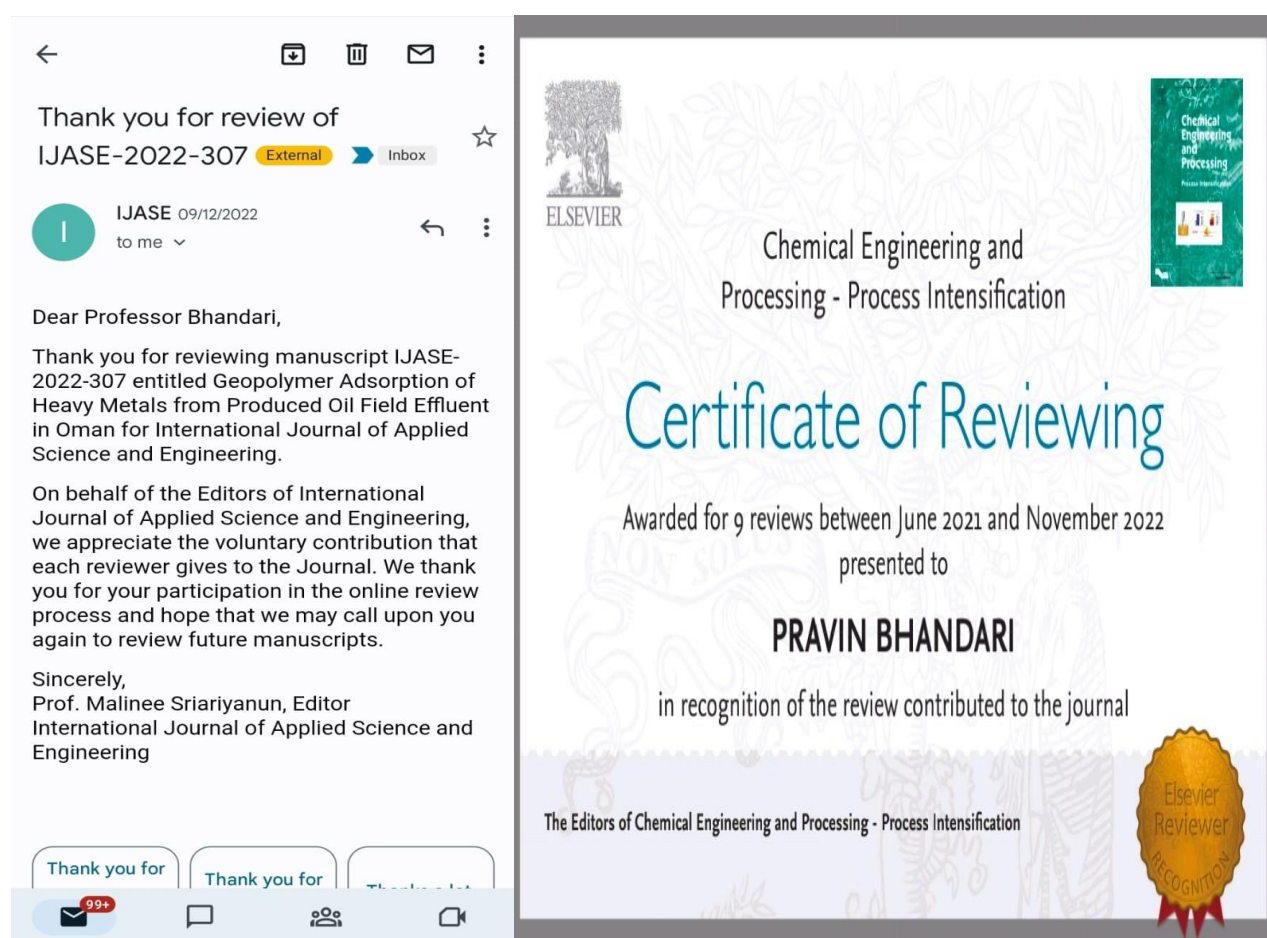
Thank you for review of IJASE-2022-307 External Inbox

IJASE 09/12/2022
to me

Dear Professor Bhandari,

Thank you for reviewing manuscript IJASE-2022-307 entitled Geopolymer Adsorption of Heavy Metals from Produced Oil Field Effluent in Oman for International Journal of Applied Science and Engineering.

On behalf of the Editors of International Journal of Applied Science and Engineering, we appreciate the voluntary contribution that each reviewer gives to the Journal. We thank you for your participation in the online review process and hope that we may call upon you again to review future manuscripts.

Sincerely,
Prof. Malinee Sriariyanun, Editor
International Journal of Applied Science and Engineering

Thank you for

Thank you for

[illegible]

99+

ELSEVIER

Chemical Engineering and Processing Process Intensification

Chemical Engineering and Processing - Process Intensification

Certificate of Reviewing

Awarded for 9 reviews between June 2021 and November 2022 presented to

PRAVIN BHANDARI

in recognition of the review contributed to the journal

The Editors of Chemical Engineering and Processing - Process Intensification

Elsevier Reviewer RECOGNITION